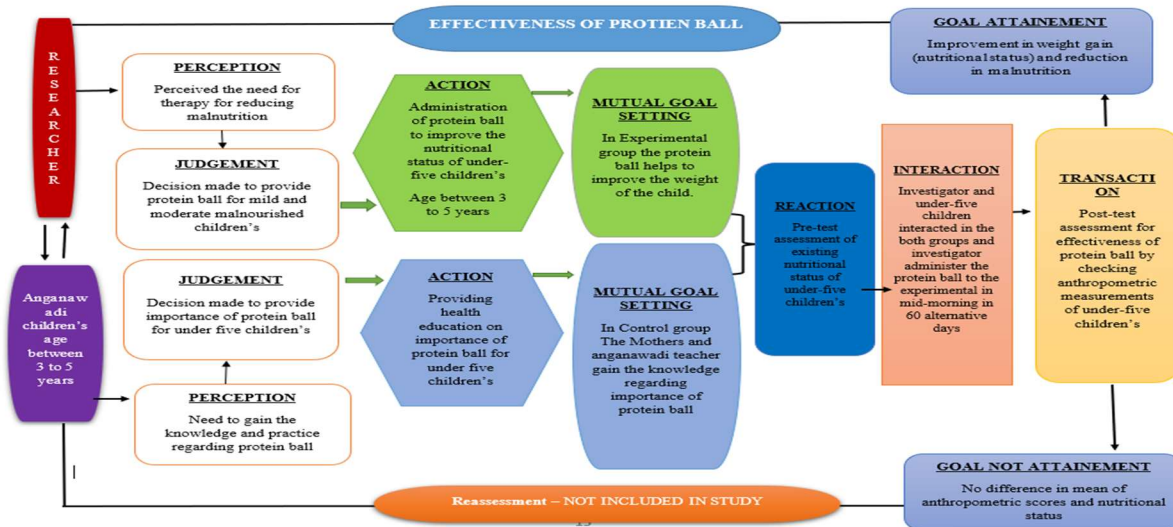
EFFECTIVENESS OF PROTIEN BALL

RESEARCHER

PERCEPTION
Perceived the need for therapy for reducing malnutrition

JUDGEMENT
Decision made to provide protein ball for mild and moderate malnourished children's

ACTION
Administration of protein ball to improve the nutritional status of under-five children's
Age between 3 to 5 years

MUTUAL GOAL SETTING
In Experimental group the protein ball helps to improve the weight of the child.

GOAL ATTAINEMENT
Improvement in weight gain (nutritional status) and reduction in malnutrition

REACTION
Pre-test assessment of existing nutritional status of under-five children's

INTERACTION
Investigator and under-five children interacted in the both groups and investigator administer the protein ball to the experimental in mid-morning in 60 alternative days

TRANSACTION
Post-test assessment for effectiveness of protein ball by checking anthropometric measurements of under-five children's

Anganawadi children's age between 3 to 5 years

JUDGEMENT
Decision made to provide importance of protein ball for under five children's

ACTION
Providing health education on importance of protein ball for under five children's

MUTUAL GOAL SETTING
In Control group The Mothers and anganawadi teacher gain the knowledge regarding importance of protein ball

PERCEPTION
Need to gain the knowledge and practice regarding protein ball

GOAL NOT ATTAINEMENT
No difference in mean of anthropometric scores and nutritional status

Reassessment – NOT INCLUDED IN STUDY